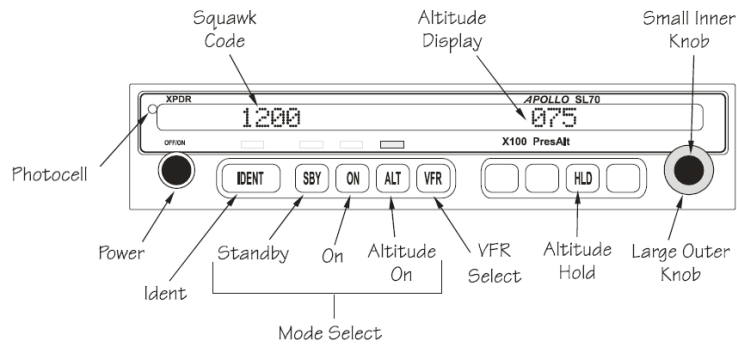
Squawk Code

Altitude Display

Small Inner Knob

XPDR

1200

APOLLO SL70

075

X100 PresAlt

OFF/ON

Photocell

IDENT

SBY

ON

ALT

VFR

HLD

Power

Standby

On

Altitude On

VFR Select

Altitude Hold

Large Outer Knob

Ident

Mode Select